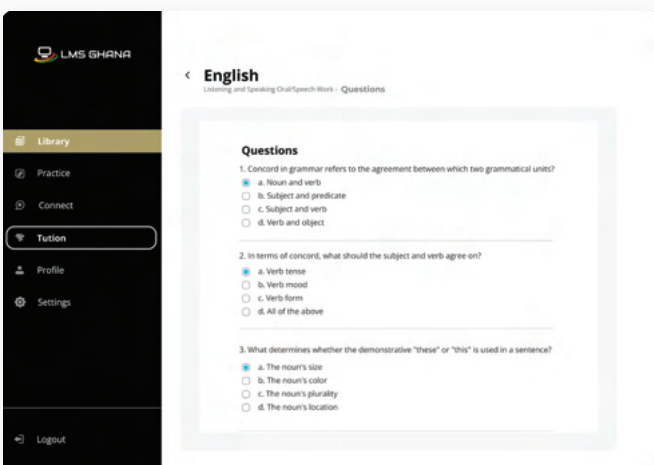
LMS GHANA

Library

Practice

Connect

Tution

Profile

Settings

Logout

‹ English

Listening and Speaking Oral/Speech Work - Questions

Questions

1. Concord in grammar refers to the agreement between which two grammatical units?

a. Noun and verb

b. Subject and predicate

c. Subject and verb

d. Verb and object

2. In terms of concord, what should the subject and verb agree on?

a. Verb tense

b. Verb mood

c. Verb form

d. All of the above

3. What determines whether the demonstrative "these" or "this" is used in a sentence?

a. The noun's size

b. The noun's color

c. The noun's plurality

d. The noun's location